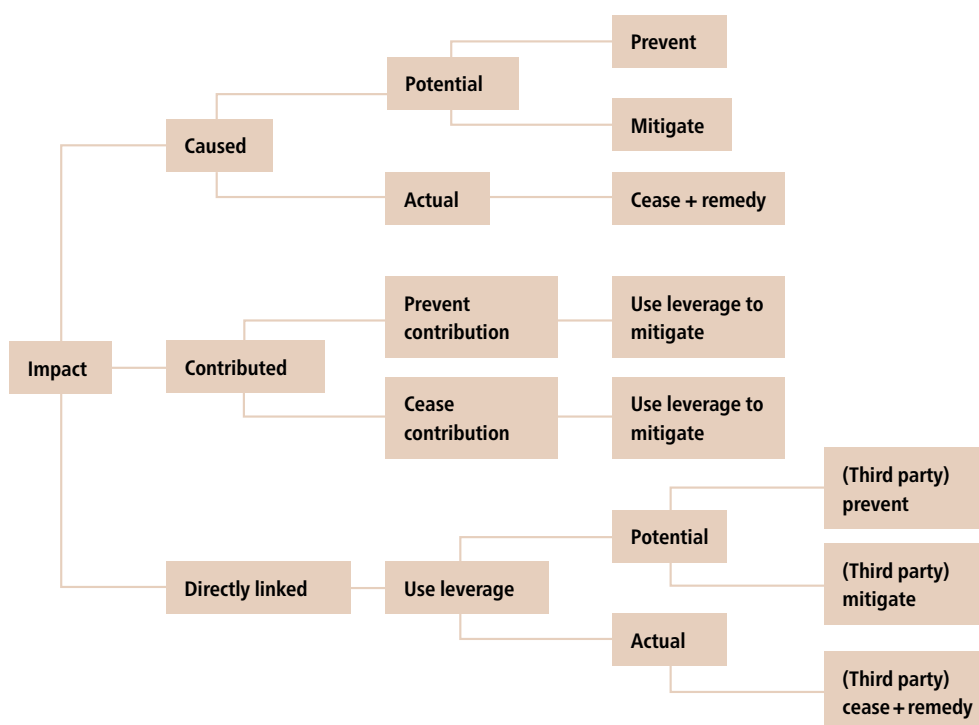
Impact

Caused

Potential

Prevent

Mitigate

Actual

Cease + remedy

Contributed

Prevent contribution

Use leverage to mitigate

Cease contribution

Use leverage to mitigate

Directly linked

Use leverage

Potential

(Third party) prevent

(Third party) mitigate

Actual

(Third party) cease + remedy